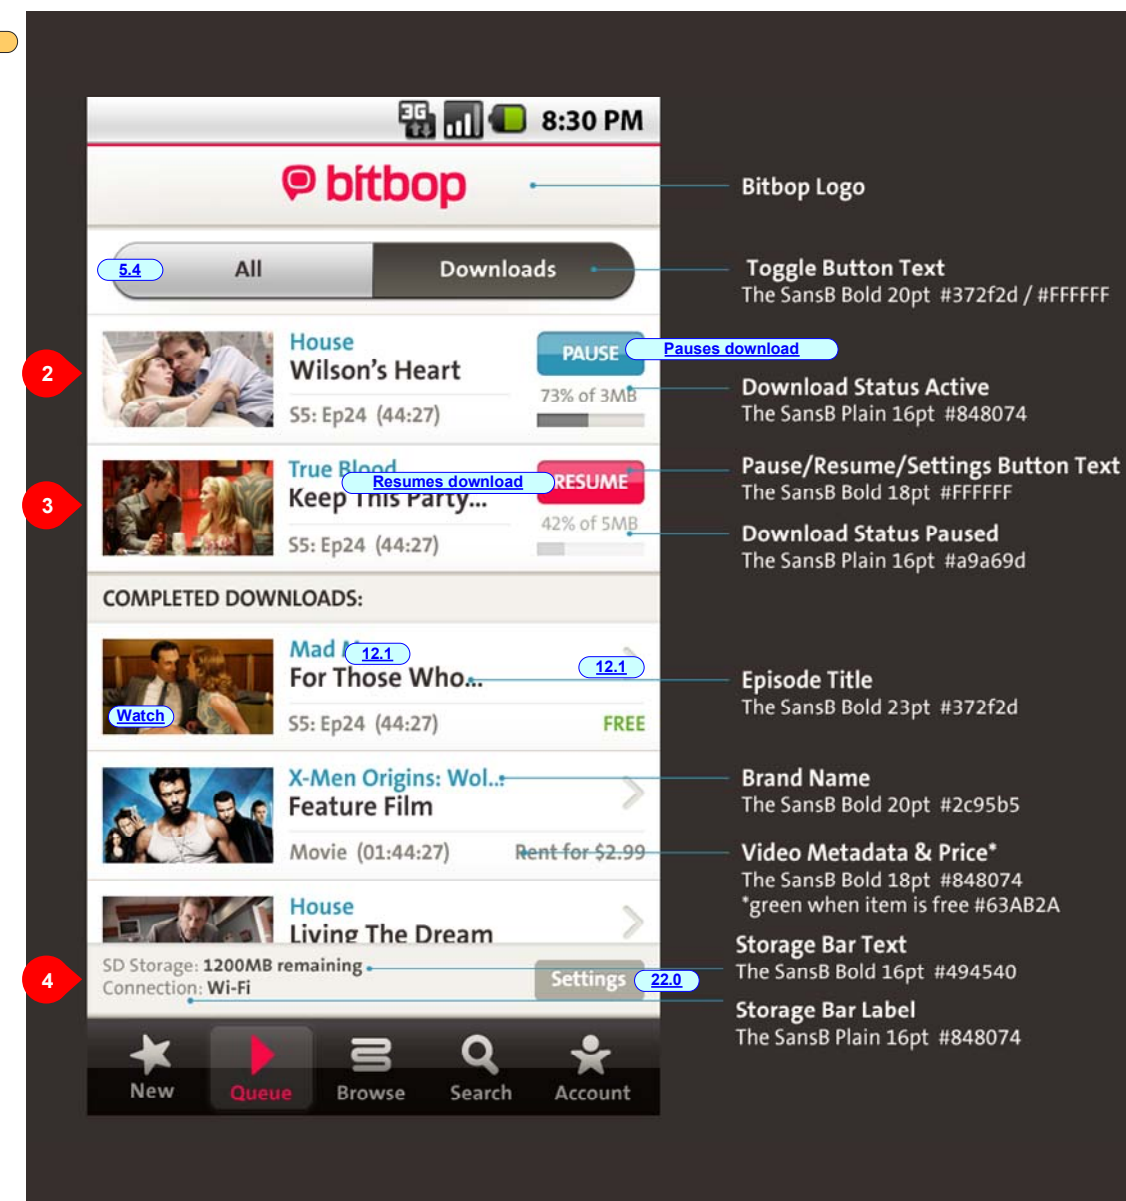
8:30 PM

bitbop

Bitbop Logo

5.4 All Downloads

Toggle Button Text
The SansB Bold 20pt #372f2d / #FFFFFF

2

House
Wilson's Heart
S5: Ep24 (44:27)

PAUSE Pauses download
73% of 3MB

Download Status Active
The SansB Plain 16pt #848074

3

True Blood
Keep This Party...
Resumes download
S5: Ep24 (44:27)

RESUME
42% of 5MB

Pause/Resume/Settings Button Text
The SansB Bold 18pt #FFFFFF

Download Status Paused
The SansB Plain 16pt #a9a69d

COMPLETED DOWNLOADS:

Mad M 12.1
For Those Who...
12.1
Watch
S5: Ep24 (44:27)
FREE

Episode Title
The SansB Bold 23pt #372f2d

X-Men Origins: Wol...
Feature Film
Movie (01:44:27)
Rent for $2.99

Brand Name
The SansB Bold 20pt #2c95b5

Video Metadata & Price*
The SansB Bold 18pt #848074
*green when item is free #63AB2A

House
Living The Dream

4

SD Storage: 1200MB remaining
Connection: Wi-Fi
Settings 22.0

Storage Bar Text
The SansB Bold 16pt #494540

Storage Bar Label
The SansB Plain 16pt #848074

New Queue Browse Search Account